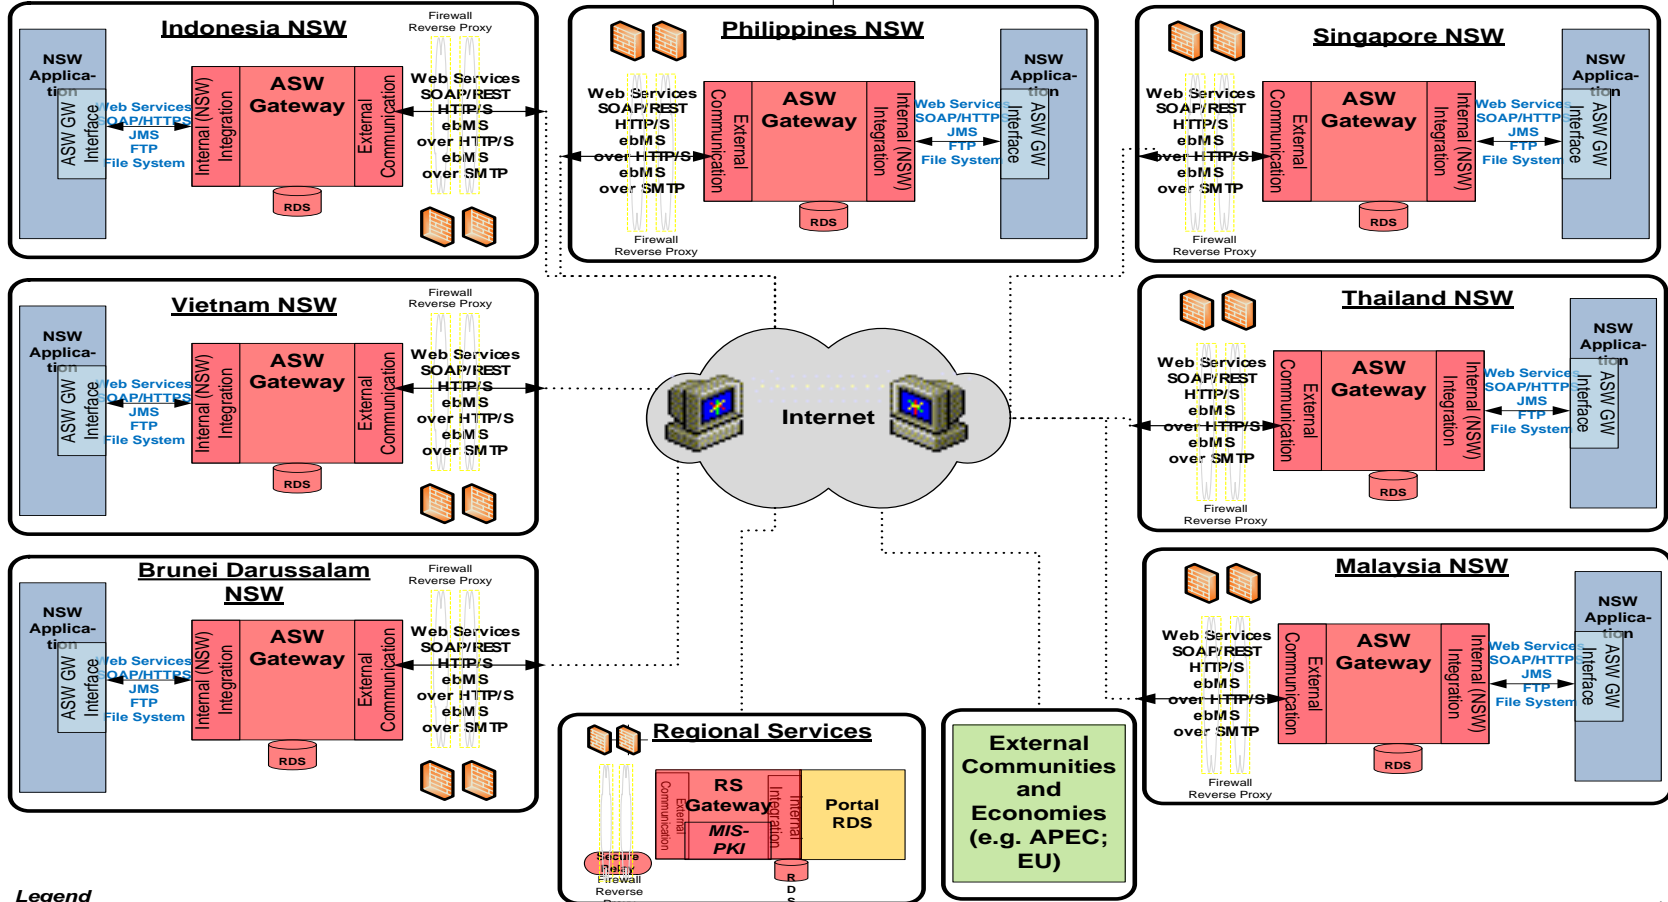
Indonesia NSW

Firewall
Reverse Proxy

NSW Application

ASW GW Interface

Web Services
SOAP/HTTPS
JMS
FTP
File System

Internal (NSW) Integration

ASW Gateway

RDS

External Communication

Web Services
SOAP/REST
HTTP/S
ebMS
over HTTP/S
ebMS
over SMTP

Philippines NSW

Web Services
SOAP/REST
HTTP/S
ebMS
over HTTP/S
ebMS
over SMTP

Firewall
Reverse Proxy

External Communication

ASW Gateway

RDS

Internal (NSW) Integration

Web Services
SOAP/HTTPS
JMS
FTP
File System

NSW Application

ASW GW Interface

Singapore NSW

Web Services
SOAP/REST
HTTP/S
ebMS
over HTTP/S
ebMS
over SMTP

Firewall
Reverse Proxy

External Communication

ASW Gateway

RDS

Internal (NSW) Integration

Web Services
SOAP/HTTPS
JMS
FTP
File System

NSW Application

ASW GW Interface

Vietnam NSW

Firewall
Reverse Proxy

NSW Application

ASW GW Interface

Web Services
SOAP/HTTPS
JMS
FTP
File System

Internal (NSW) Integration

ASW Gateway

RDS

External Communication

Web Services
SOAP/REST
HTTP/S
ebMS
over HTTP/S
ebMS
over SMTP

Internet

Thailand NSW

Web Services
SOAP/REST
HTTP/S
ebMS
over HTTP/S
ebMS
over SMTP

Firewall
Reverse Proxy

External Communication

ASW Gateway

RDS

Internal (NSW) Integration

Web Services
SOAP/HTTPS
JMS
FTP
File System

NSW Application

ASW GW Interface

Brunei Darussalam NSW

Firewall
Reverse Proxy

NSW Application

ASW GW Interface

Web Services
SOAP/HTTPS
JMS
FTP
File System

Internal (NSW) Integration

ASW Gateway

RDS

External Communication

Web Services
SOAP/REST
HTTP/S
ebMS
over HTTP/S
ebMS
over SMTP

Regional Services

External Communication

RS Gateway

MIS-PKI

Internal Integration

Portal RDS

RDS

Secure Relay

Firewall
Reverse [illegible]

External Communities and Economies (e.g. APEC; EU)

Malaysia NSW

Web Services
SOAP/REST
HTTP/S
ebMS
over HTTP/S
ebMS
over SMTP

Firewall
Reverse Proxy

External Communication

ASW Gateway

RDS

Internal (NSW) Integration

Web Services
SOAP/HTTPS
JMS
FTP
File System

NSW Application

ASW GW Interface

Legend